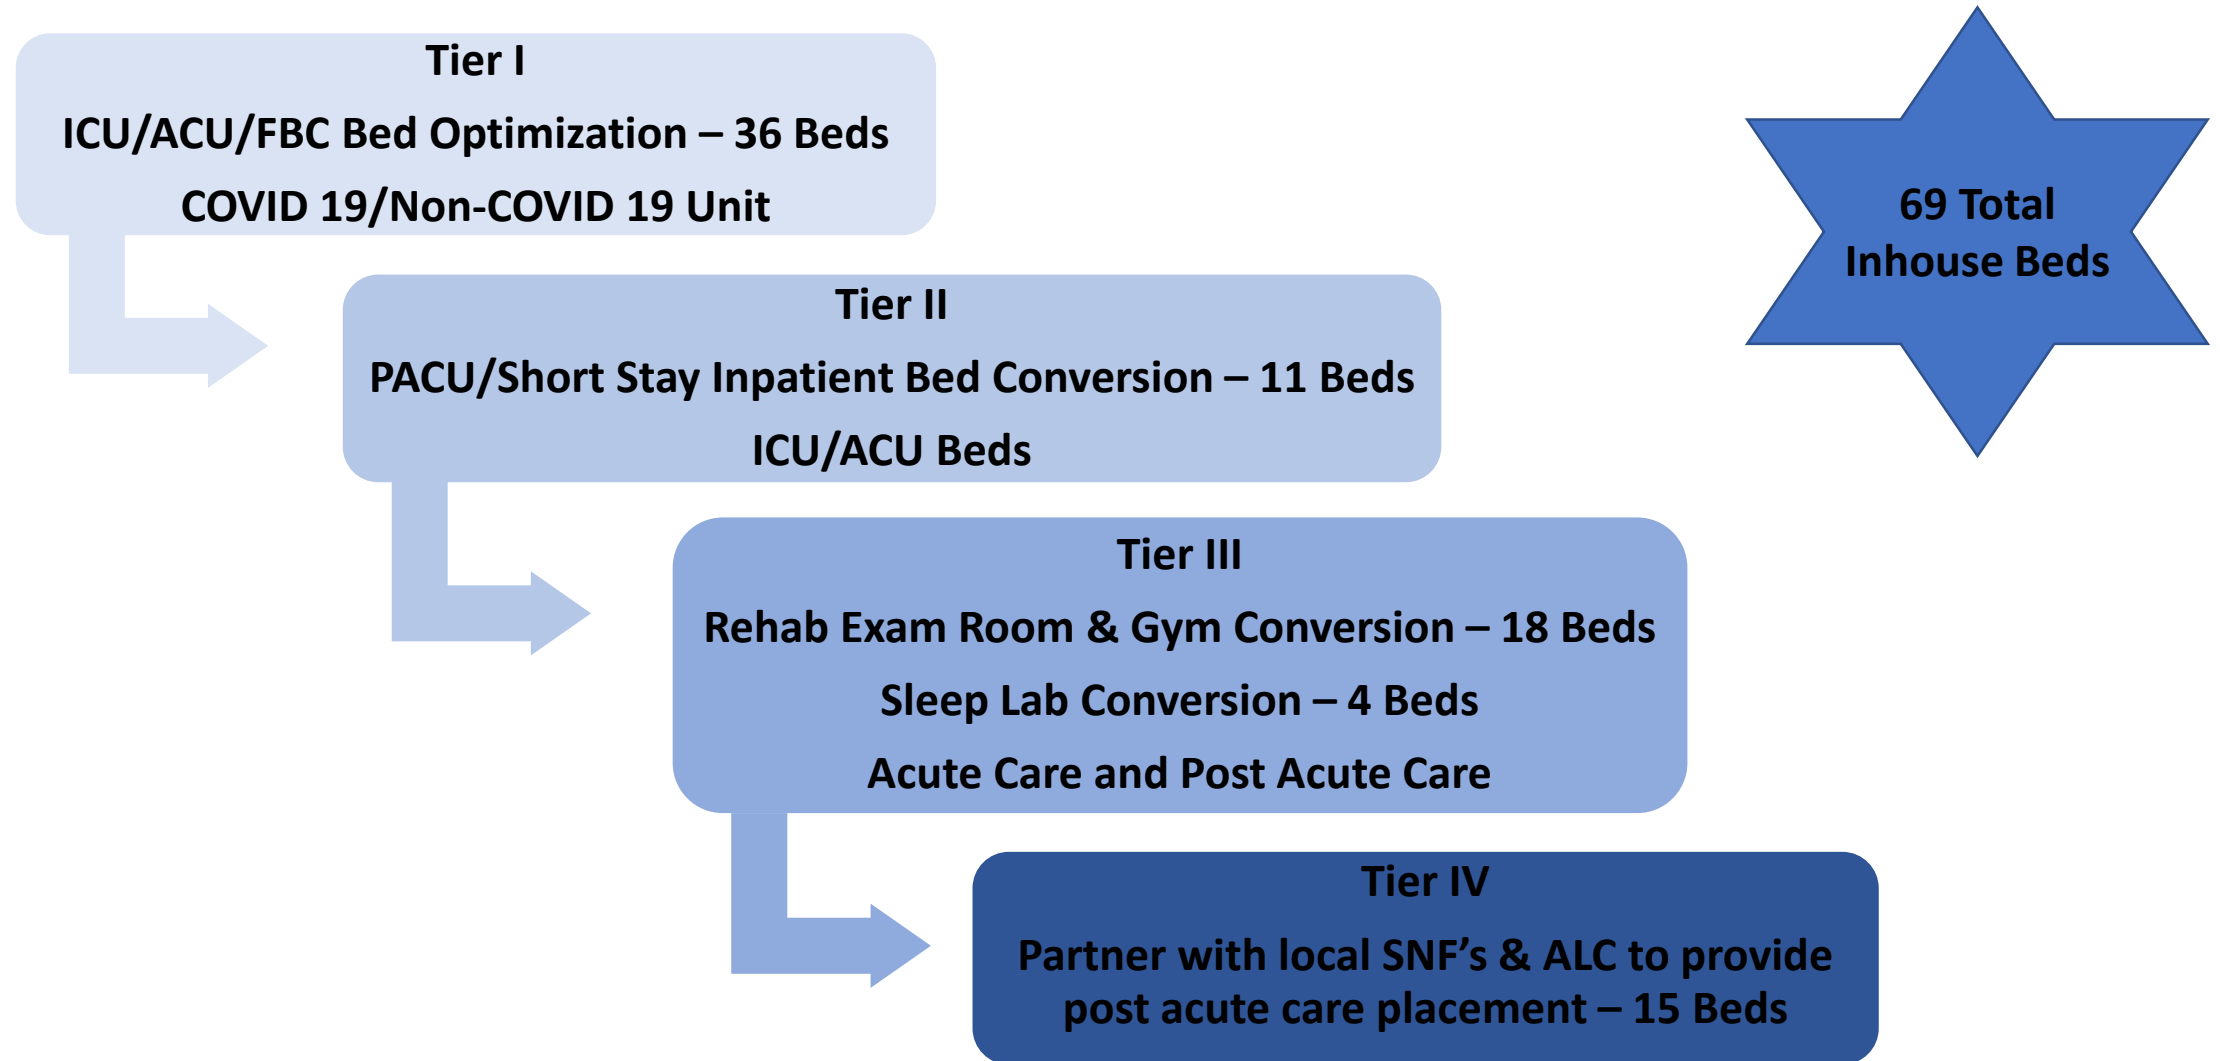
Tier I

ICU/ACU/FBC Bed Optimization – 36 Beds

COVID 19/Non-COVID 19 Unit

69 Total Inhouse Beds

Tier II

PACU/Short Stay Inpatient Bed Conversion – 11 Beds

ICU/ACU Beds

Tier III

Rehab Exam Room & Gym Conversion – 18 Beds

Sleep Lab Conversion – 4 Beds

Acute Care and Post Acute Care

Tier IV

Partner with local SNF’s & ALC to provide post acute care placement – 15 Beds